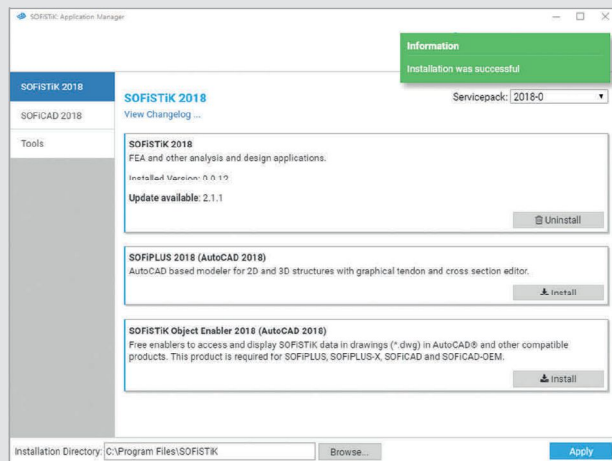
SOFiSTiK: Application Manager

Information
Installation was successful

SOFiSTiK 2018
SOFiCAD 2018
Tools

SOFiSTiK 2018
View Changelog ...

Servicepack: 2018-0

SOFiSTiK 2018
FEA and other analysis and design applications.

Installed Version: 0.0.12

Update available: 2.1.1

Uninstall

SOFiPLUS 2018 (AutoCAD 2018)
AutoCAD based modeler for 2D and 3D structures with graphical tendon and cross section editor.

Install

SOFiSTiK Object Enabler 2018 (AutoCAD 2018)
Free enablers to access and display SOFiSTiK data in drawings (*.dwg) in AutoCAD® and other compatible products. This product is required for SOFiPLUS, SOFiPLUS-X, SOFiCAD and SOFiCAD-OEM.

Install

Installation Directory: C:\Program Files\SOFiSTiK

Browse...

Apply